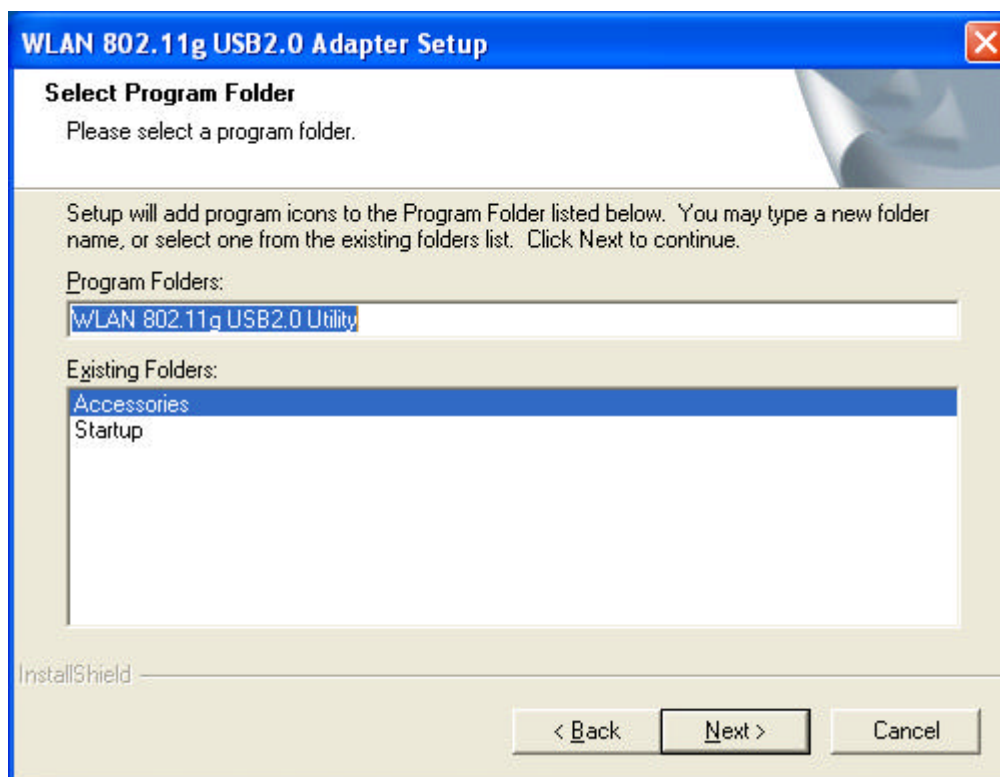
WLAN 802.11g USB2.0 Adapter Setup

Select Program Folder

Please select a program folder.

Setup will add program icons to the Program Folder listed below. You may type a new folder name, or select one from the existing folders list. Click Next to continue.

Program Folders:

WLAN 802.11g USB2.0 Utility

Existing Folders:

Accessories
Startup

InstallShield

< Back

Next >

Cancel